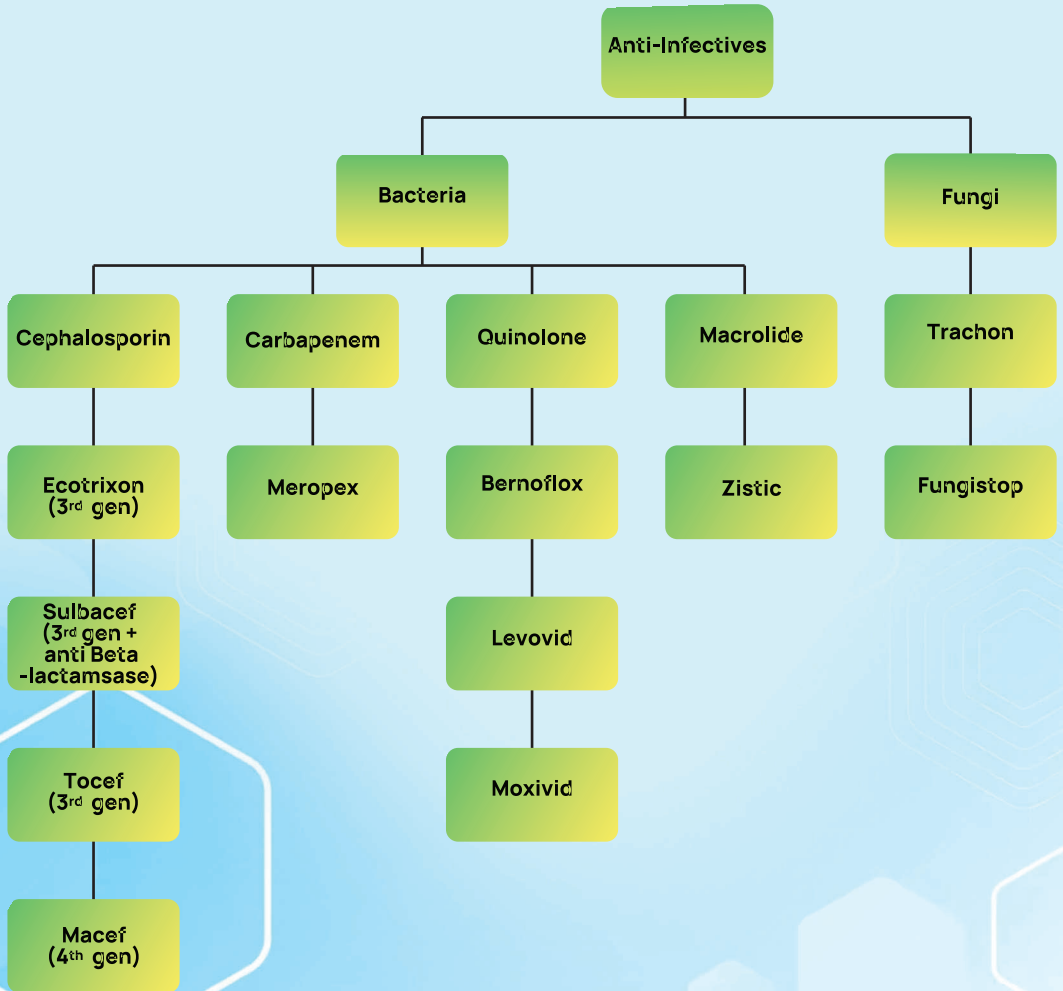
Anti-Infectives

Bacteria

Fungi

Cephalosporin

Carbapenem

Quinolone

Macrolide

Trachon

Ecotrixon ($3^{rd}$ gen)

Meropex

Bernoflox

Zistic

Fungistop

Sulbacef ($3^{rd}$ gen + anti Beta -lactamsase)

Levovid

Tocef ($3^{rd}$ gen)

Moxivid

Macef ($4^{th}$ gen)